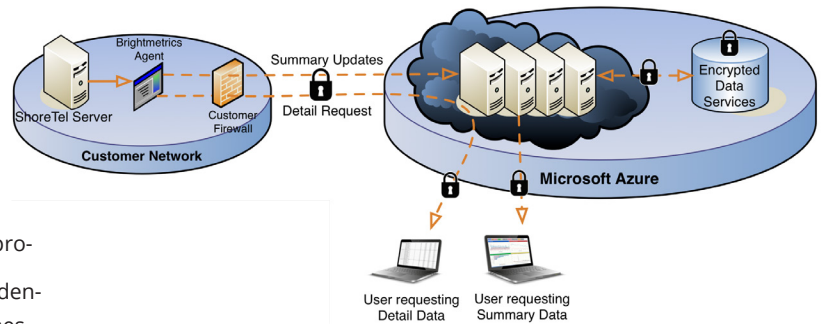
Brightmetrics Agent

ShoreTel Server

Customer Firewall

Customer Network

Summary Updates

Detail Request

Encrypted Data Services

Microsoft Azure

User requesting Detail Data

User requesting Summary Data

oro-

den-

es